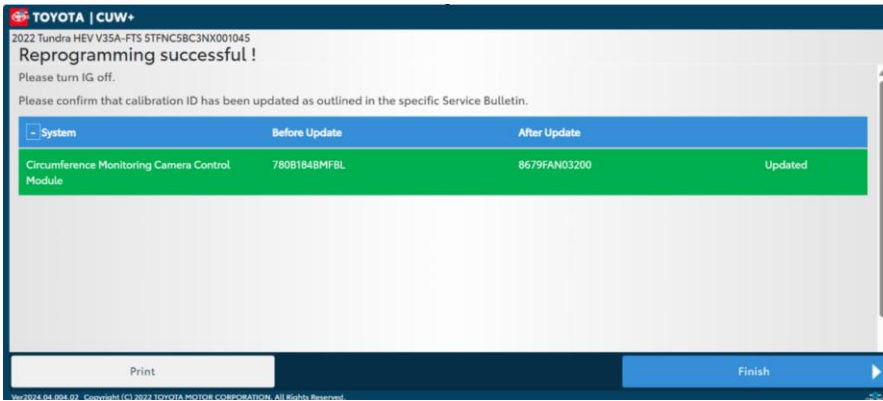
TOYOTA | CUW+

2022 Tundra HEV V35A-FTS 5TFNC5BC3NX001045

Reprogramming successful !

Please turn IG off.

Please confirm that calibration ID has been updated as outlined in the specific Service Bulletin.

| - System | Before Update | After Update | |
|---|---|---|---|
| Circumference Monitoring Camera Control Module | 780B1848MFBL | 8679FAN03200 | Updated |

Print

Finish

Ver2024.04.004.02 Copyright (C) 2022 TOYOTA MOTOR CORPORATION. All Rights Reserved.